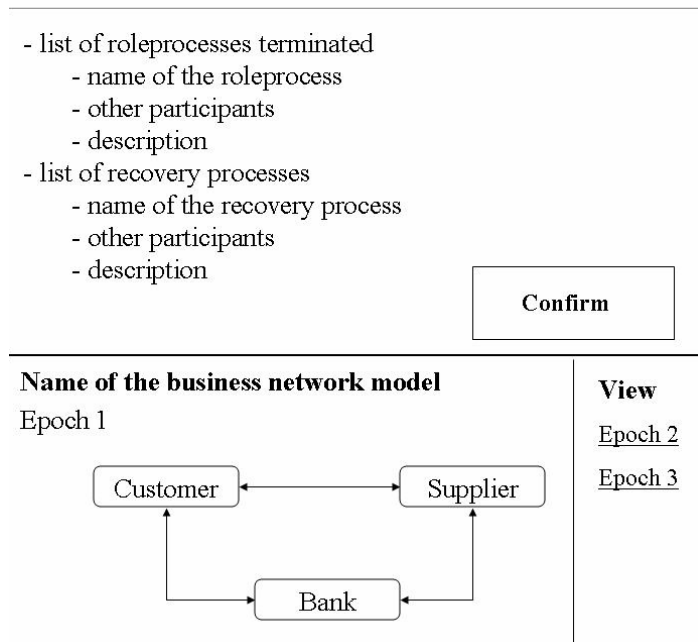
- list of roleprocesses terminated
- name of the roleprocess
- other participants
- description
- list of recovery processes
- name of the recovery process
- other participants
- description

Confirm

Name of the business network model

Epoch 1

Customer

Supplier

Bank

View

Epoch 2

Epoch 3